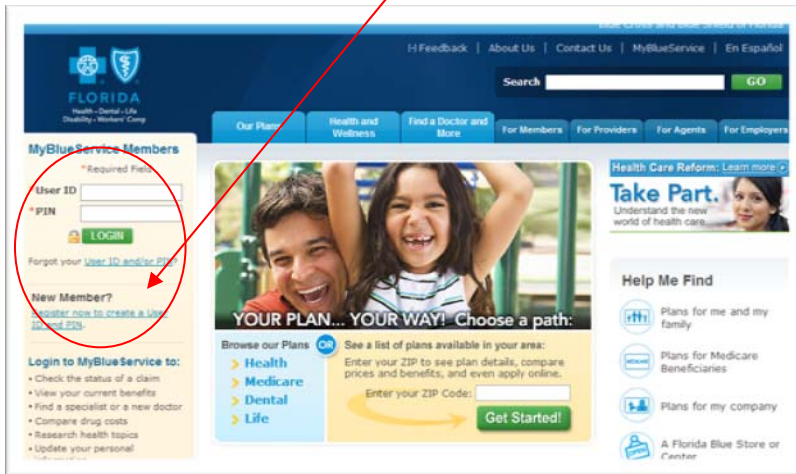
Blue Cross and Blue Shield of Florida

FLORIDA
Health • Dental • Life
Disability • Workers' Comp

Feedback | About Us | Contact Us | MyBlueService | En Español

Search GO

Our Plans | Health and Wellness | Find a Doctor and More | For Members | For Providers | For Agents | For Employers

MyBlueService Members
*Required Field
*User ID
*PIN
LOGIN
Forgot your User ID and/or PIN?

New Member?
Register now to create a User ID and PIN.

Login to MyBlueService to:
• Check the status of a claim
• View your current benefits
• Find a specialist or a new doctor
• Compare drug costs
• Research health topics
• Update your personal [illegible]

YOUR PLAN... YOUR WAY! Choose a path:

Browse our Plans
> Health
> Medicare
> Dental
> Life

OR

See a list of plans available in your area:
Enter your ZIP to see plan details, compare prices and benefits, and even apply online.
Enter your ZIP Code:
Get Started!

Health Care Reform: Learn more
Take Part.
Understand the new world of health care

Help Me Find
Plans for me and my family
Plans for Medicare Beneficiaries
Plans for my company
A Florida Blue Store or Center